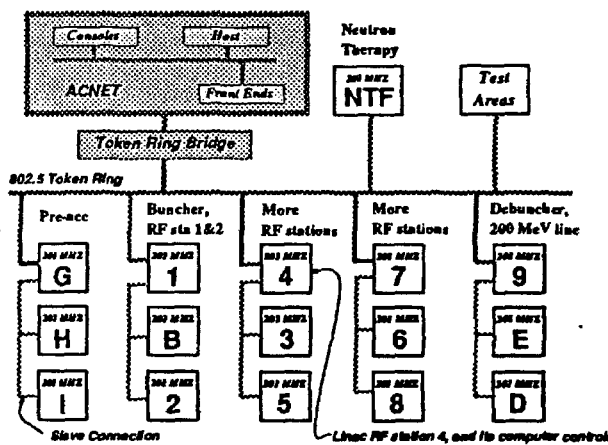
Consoles

Host

ACNET

Front Ends

Neutron Therapy

201 MHZ

NTF

Test Areas

Token Ring Bridge

802.5 Token Ring

Pre-acc

201 MHZ

G

201 MHZ

H

201 MHZ

I

Buncher, RF sta 1&2

201 MHZ

1

201 MHZ

B

201 MHZ

2

More RF stations

201 MHZ

4

201 MHZ

3

201 MHZ

5

More RF stations

201 MHZ

7

201 MHZ

6

201 MHZ

8

Debuncher, 200 MeV line

201 MHZ

9

201 MHZ

E

201 MHZ

D

Slave Connection

Linac RF station 4, and its computer control